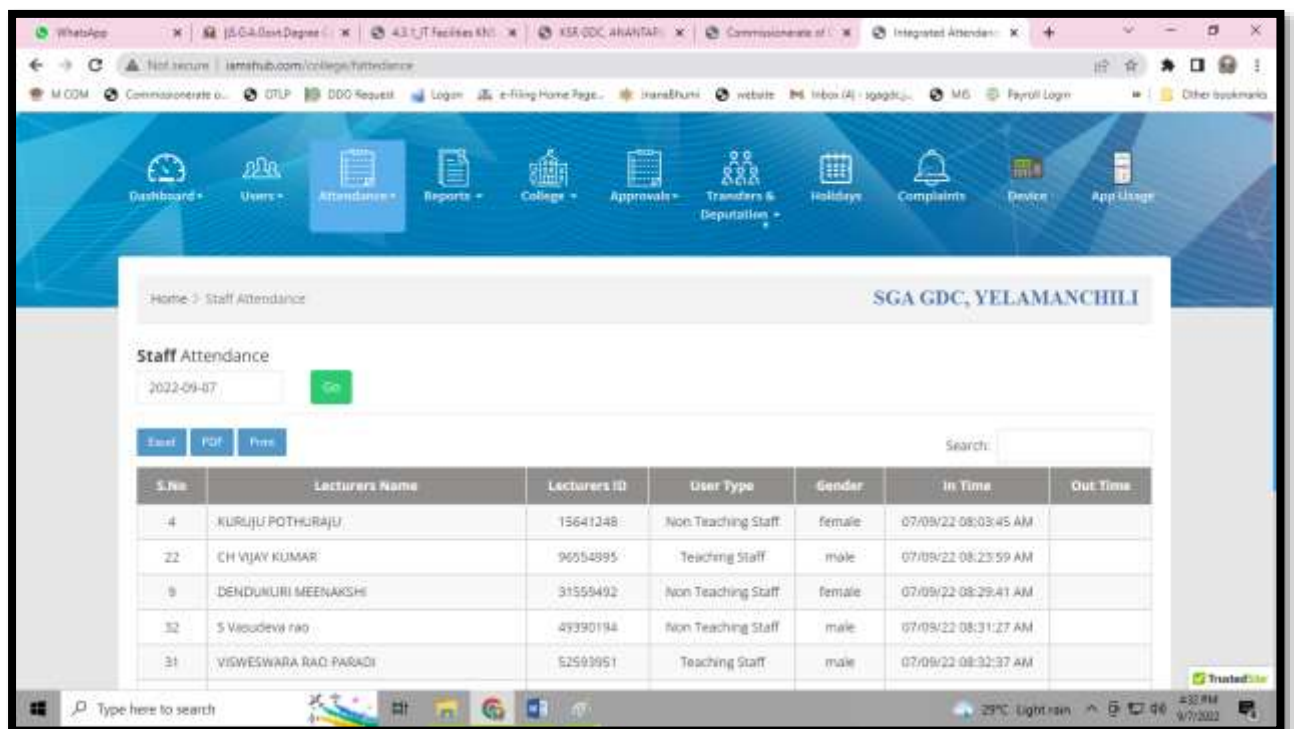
WhatsApp | JSGA Govt Degree | 4.3.1_IT facilities | KSR GDC ANANTAPUR | Commissionerate of | Integrated Attendance

Not secure | iamshub.com/college/attendance

M COM  Commissionerate o...  DTLP  DDO Request  Logon  e-Filing Home Page...  meeBhumi  website  Inbox (4) - sgagdc...  MIS  Payroll Login  Other bookmarks

Dashboard  Users  Attendance  Reports  College  Approvals  Transfers & Deputation  Holidays  Complaints  Device  App Usage

Home > Staff Attendance

SGA GDC, YELAMANCHILI

Staff Attendance

2022-09-07

Go

Excel  PDF  Print

Search:

| S.No | Lecturers Name | Lecturers ID | User Type | Gender | In Time | Out Time |
|---|---|---|---|---|---|---|
| 4 | KURUJU POTHURAJU | 15641248 | Non Teaching Staff | female | 07/09/22 08:03:45 AM | |
| 22 | CH VIJAY KUMAR | 96554995 | Teaching Staff | male | 07/09/22 08:23:59 AM | |
| 9 | DENDUKURI MEENAKSHI | 31559492 | Non Teaching Staff | female | 07/09/22 08:29:41 AM | |
| 32 | S Vasudeva rao | 49390194 | Non Teaching Staff | male | 07/09/22 08:31:27 AM | |
| 31 | VISWESWARA RAO PARADI | 52593951 | Teaching Staff | male | 07/09/22 08:32:37 AM | |

TrustedSite

Type here to search

29°C Light rain  3:32 PM 9/7/2022